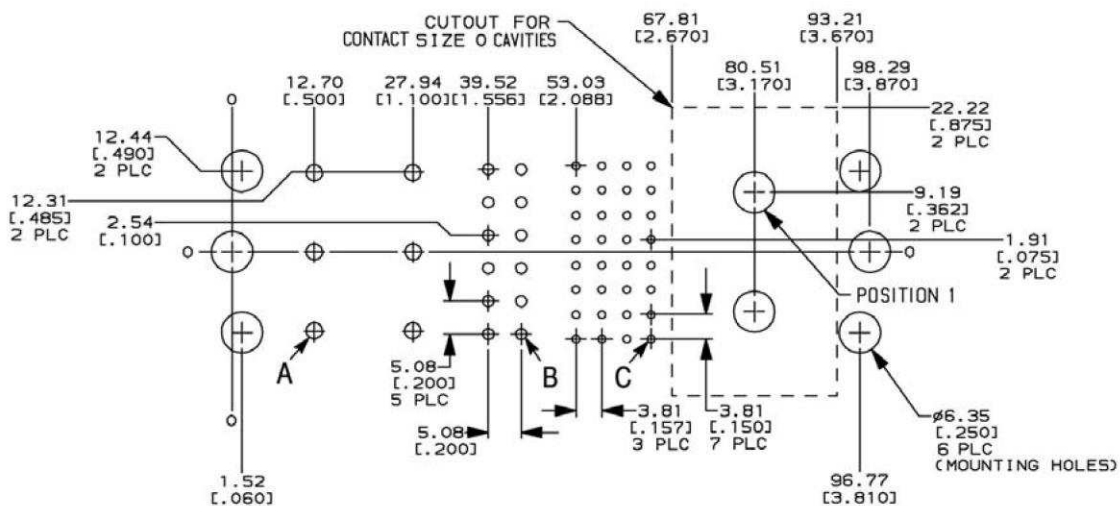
CUTOUT FOR
CONTACT SIZE 0 CAVITIES

67.81
[2.670]

93.21
[3.670]

80.51
[3.170]

98.29
[3.870]

12.70
[.500]

27.94
[1.100]

39.52
[1.556]

53.03
[2.088]

22.22
[.875]
2 PLC

12.44
[.490]
2 PLC

12.31
[.485]
2 PLC

9.19
[.362]
2 PLC

2.54
[.100]

1.91
[.075]
2 PLC

POSITION 1

A

B

C

5.08
[.200]
5 PLC

3.81
[.157]
3 PLC

3.81
[.150]
7 PLC

5.08
[.200]

ø6.35
[.250]
6 PLC
(MOUNTING HOLES)

1.52
[.060]

96.77
[3.810]